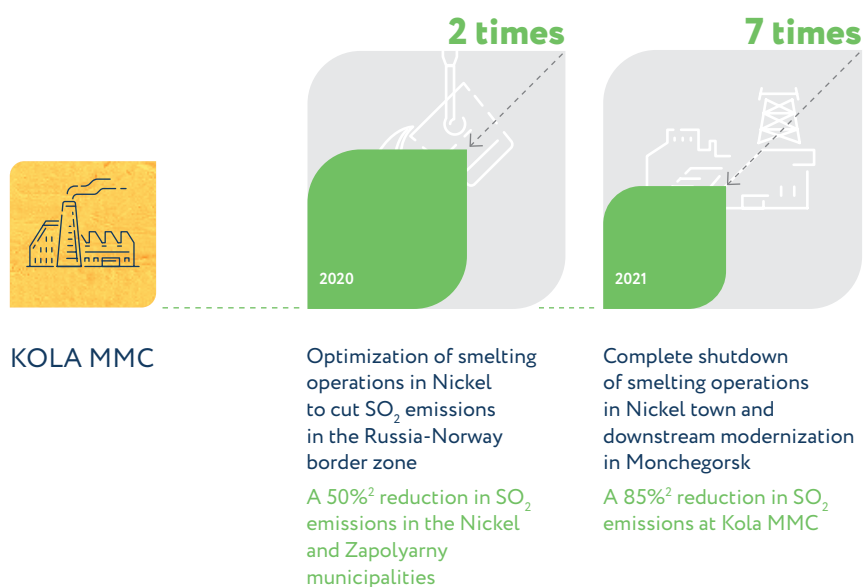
2 times

7 times

2020

2021

KOLA MMC

Optimization of smelting operations in Nickel to cut $SO_2$ emissions in the Russia-Norway border zone

A 50%$^2$ reduction in $SO_2$ emissions in the Nickel and Zapolyarny municipalities

Complete shutdown of smelting operations in Nickel town and downstream modernization in Monchegorsk

A 85%$^2$ reduction in $SO_2$ emissions at Kola MMC